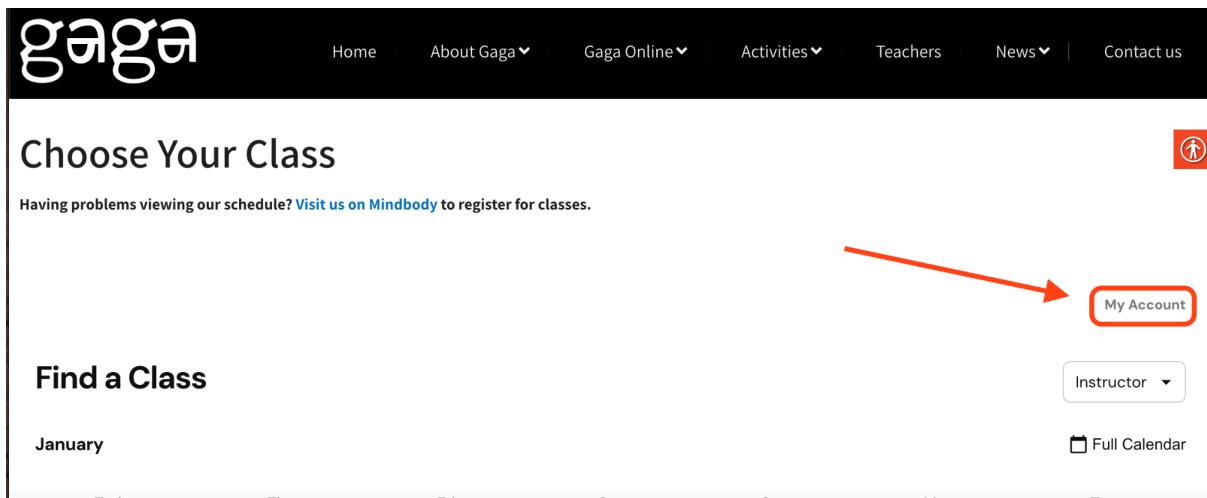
gaga

Home | About Gaga | Gaga Online | Activities | Teachers | News | Contact us

Choose Your Class

Having problems viewing our schedule? Visit us on Mindbody to register for classes.

My Account

Find a Class

Instructor

January

Full Calendar